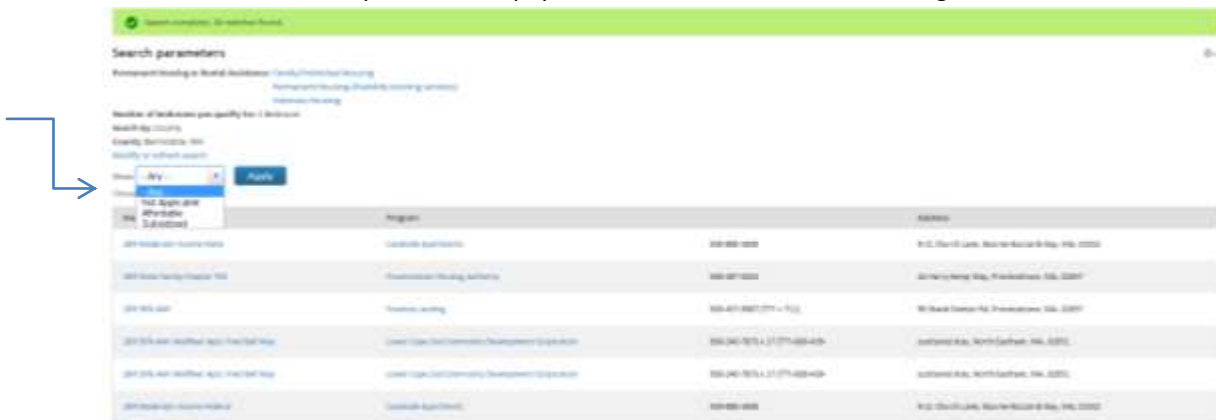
Search completed. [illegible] matches found.

Search parameters

Permanent Housing or Rental Assistance: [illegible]

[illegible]

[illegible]

Number of bedrooms you qualify for: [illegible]

Search by: County

County: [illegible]

Modify or refresh search

Show: - Any - Apply

- Any -
Not Applicable
Affordable
Subsidized

| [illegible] | Program | | Address |
|---|---|---|---|
| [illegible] | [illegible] | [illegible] | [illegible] |
| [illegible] | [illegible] | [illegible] | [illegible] |
| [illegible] | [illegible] | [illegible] | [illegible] |
| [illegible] | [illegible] | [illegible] | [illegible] |
| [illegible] | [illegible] | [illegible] | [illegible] |
| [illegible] | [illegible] | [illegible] | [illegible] |